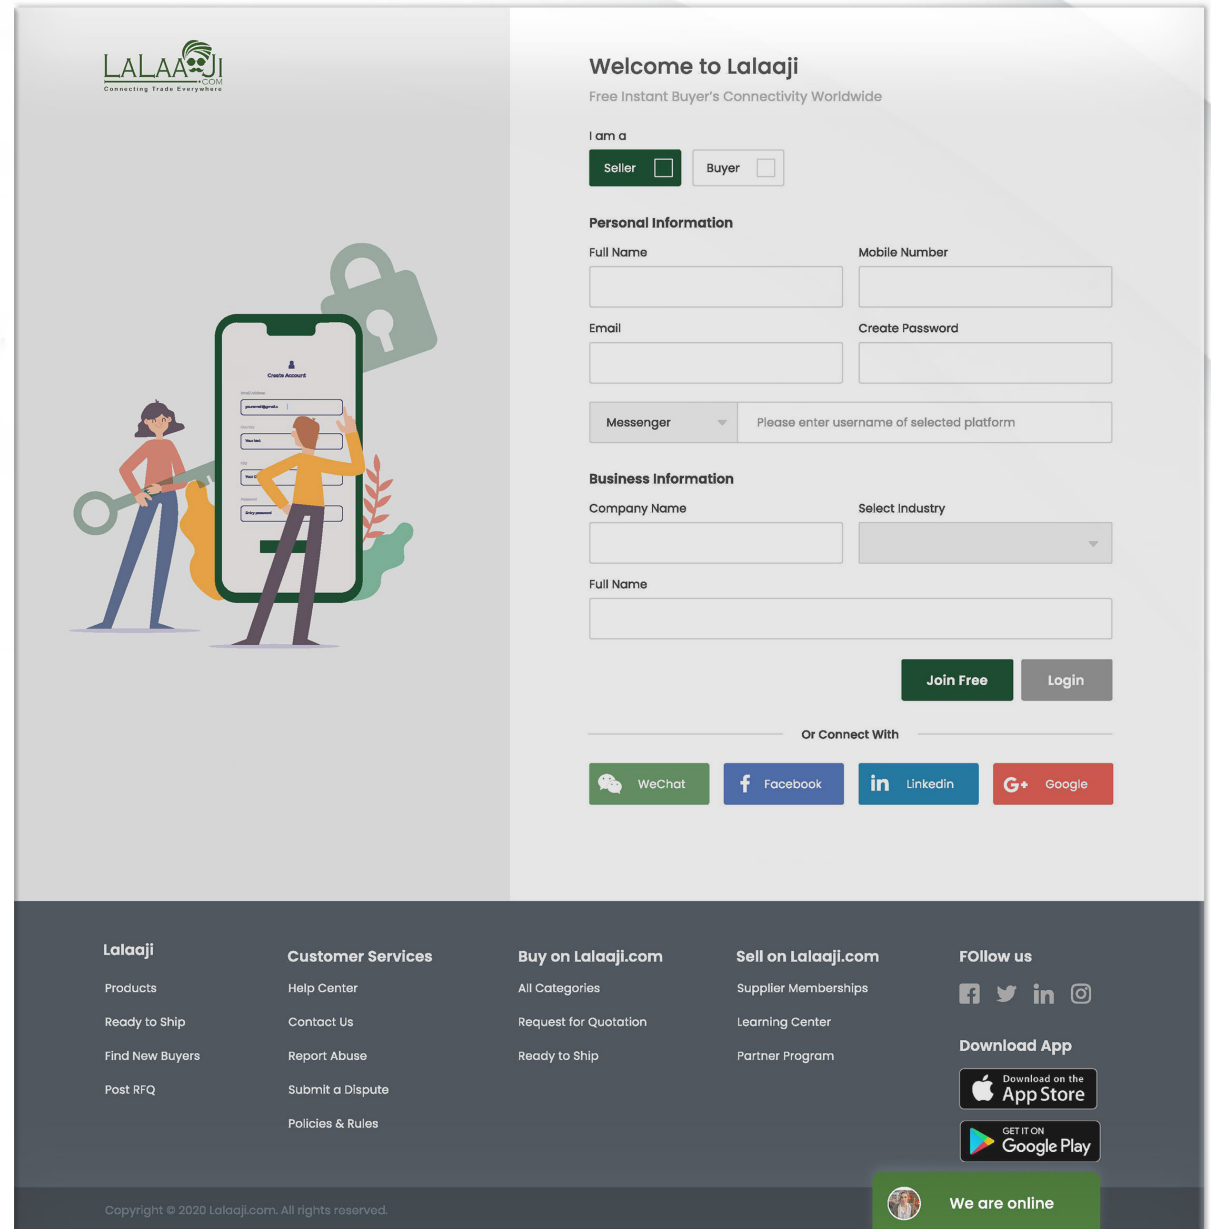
LALAAJI
.COM
Connecting Trade Everywhere

Create Account

Welcome to Lalaaji

Free Instant Buyer's Connectivity Worldwide

I am a

Seller

Buyer

Personal Information

Full Name

Mobile Number

Email

Create Password

Messenger

Please enter username of selected platform

Business Information

Company Name

Select Industry

Full Name

Join Free

Login

Or Connect With

WeChat

Facebook

Linkedin

Google

Lalaaji

Products

Ready to Ship

Find New Buyers

Post RFQ

Customer Services

Help Center

Contact Us

Report Abuse

Submit a Dispute

Policies & Rules

Buy on Lalaaji.com

All Categories

Request for Quotation

Ready to Ship

Sell on Lalaaji.com

Supplier Memberships

Learning Center

Partner Program

FOllow us

Download App

Download on the App Store

GET IT ON Google Play

Copyright © 2020 Lalaaji.com. All rights reserved.

We are online